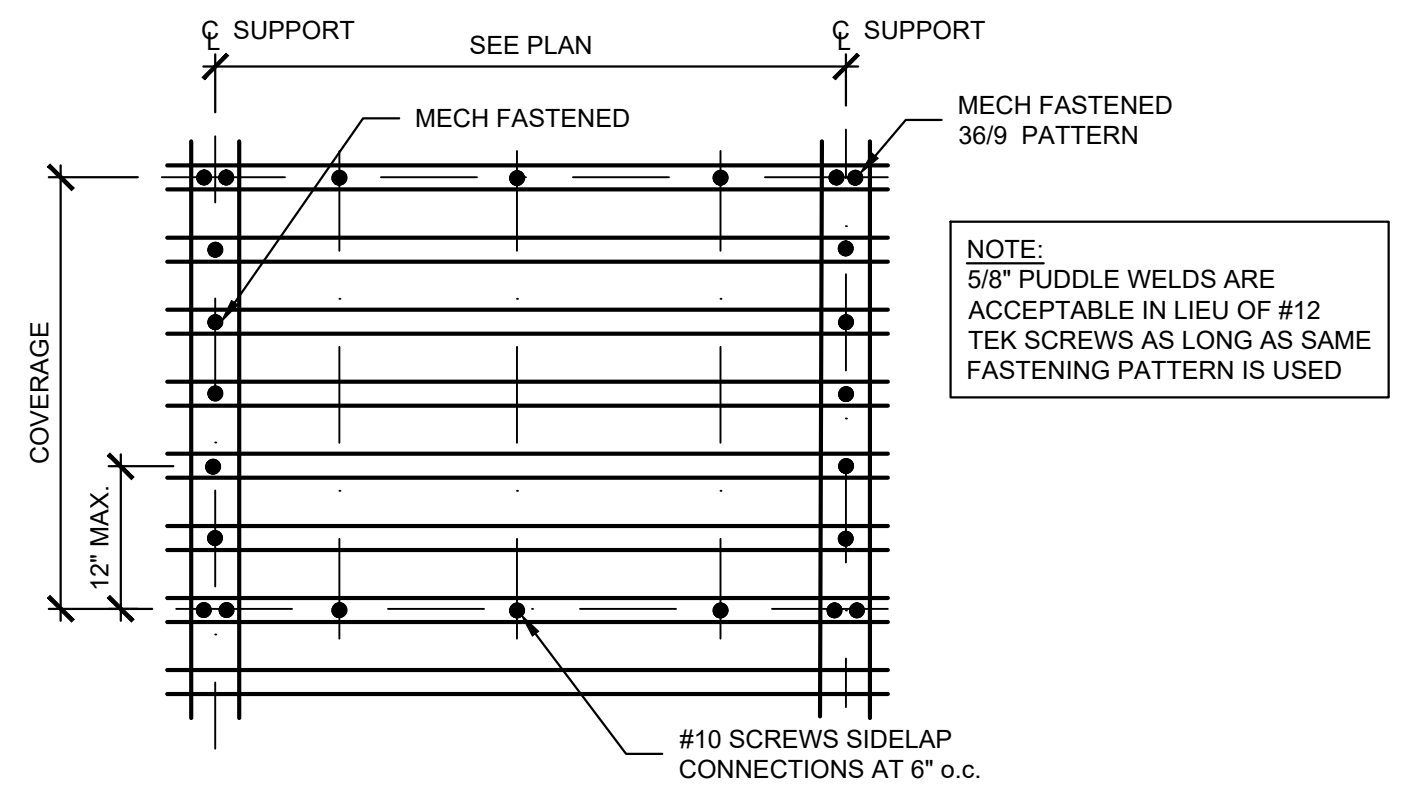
$\mathsf{C}_L$ SUPPORT

SEE PLAN

$\mathsf{C}_L$ SUPPORT

MECH FASTENED

MECH FASTENED
36/9 PATTERN

NOTE:
5/8" PUDDLE WELDS ARE ACCEPTABLE IN LIEU OF #12 TEK SCREWS AS LONG AS SAME FASTENING PATTERN IS USED

COVERAGE

12" MAX.

#10 SCREWS SIDELAP CONNECTIONS AT 6" o.c.